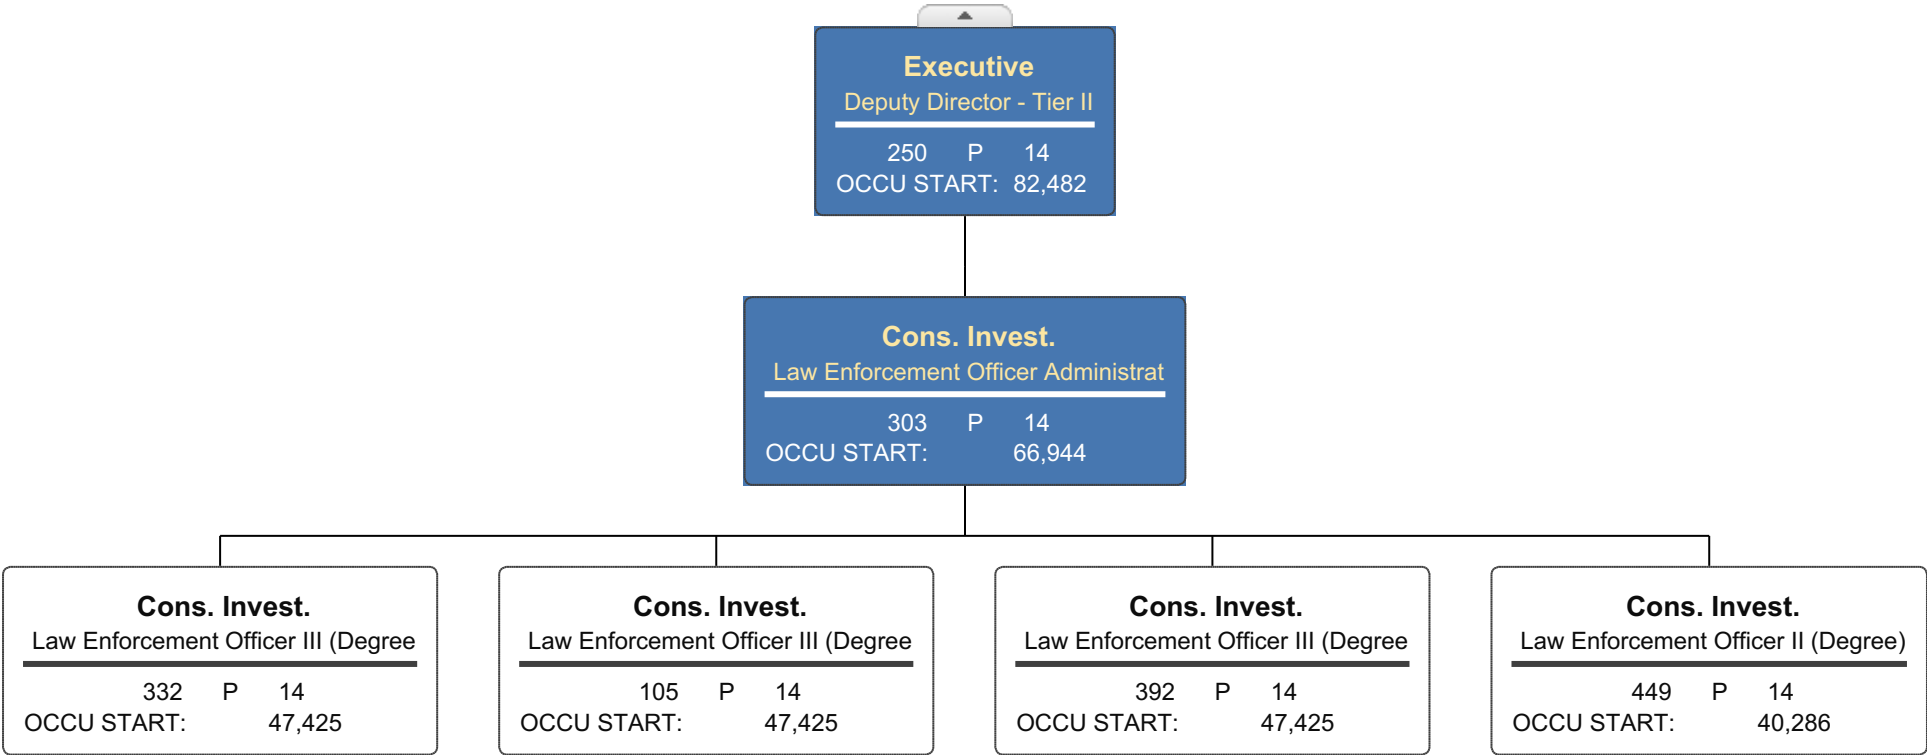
Executive
Deputy Director - Tier II
250 P 14
OCCU START: 82,482

Cons. Invest.
Law Enforcement Officer Administrat
303 P 14
OCCU START: 66,944

Cons. Invest.
Law Enforcement Officer III (Degree
332 P 14
OCCU START: 47,425

Cons. Invest.
Law Enforcement Officer III (Degree
105 P 14
OCCU START: 47,425

Cons. Invest.
Law Enforcement Officer III (Degree
392 P 14
OCCU START: 47,425

Cons. Invest.
Law Enforcement Officer II (Degree)
449 P 14
OCCU START: 40,286